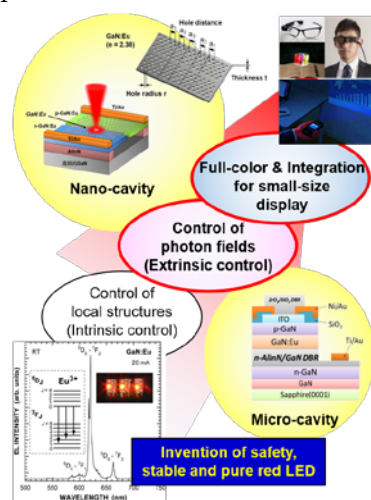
GaN:Eu
(n = 2.38)
Hole distance
Hole radius r
Thickness t
GaN:Eu
p-GaN:Si
n-GaN:Si
Nano-cavity

Full-color & Integration for small-size display

Control of photon fields (Extrinsic control)

Control of local structures (Intrinsic control)

RT
GaN:Eu
20 mA
$Eu^{3+}$
$^5D_0$
$^7F_2$
$^5D_0-^7F_2$
EL INTENSITY (arb. units)
WAVELENGTH (nm)
550 600 650 700 750

$ZrO_2/SiO_2$ DBR
Ni/Au
ITO
$SiO_2$
p-GaN
GaN:Eu
Ti/Au
n-AlInN/GaN DBR
n-GaN
GaN
Sapphire(0001)
Micro-cavity

Invention of safety, stable and pure red LED